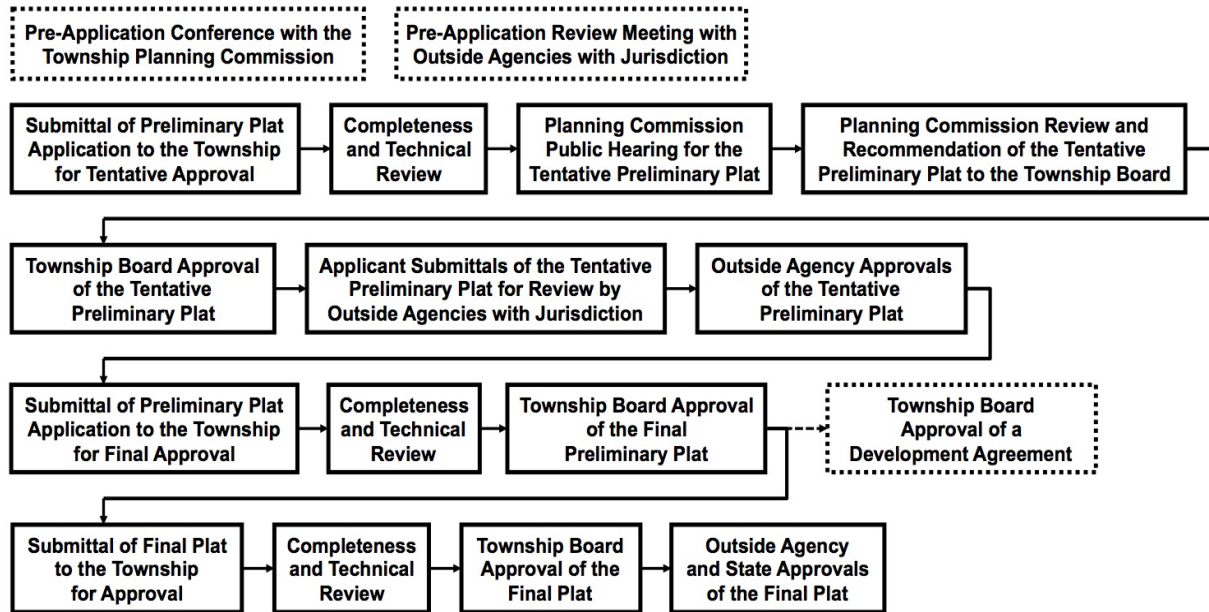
Pre-Application Conference with the Township Planning Commission

Pre-Application Review Meeting with Outside Agencies with Jurisdiction

Submittal of Preliminary Plat Application to the Township for Tentative Approval

Completeness and Technical Review

Planning Commission Public Hearing for the Tentative Preliminary Plat

Planning Commission Review and Recommendation of the Tentative Preliminary Plat to the Township Board

Township Board Approval of the Tentative Preliminary Plat

Applicant Submittals of the Tentative Preliminary Plat for Review by Outside Agencies with Jurisdiction

Outside Agency Approvals of the Tentative Preliminary Plat

Submittal of Preliminary Plat Application to the Township for Final Approval

Completeness and Technical Review

Township Board Approval of the Final Preliminary Plat

Township Board Approval of a Development Agreement

Submittal of Final Plat to the Township for Approval

Completeness and Technical Review

Township Board Approval of the Final Plat

Outside Agency and State Approvals of the Final Plat